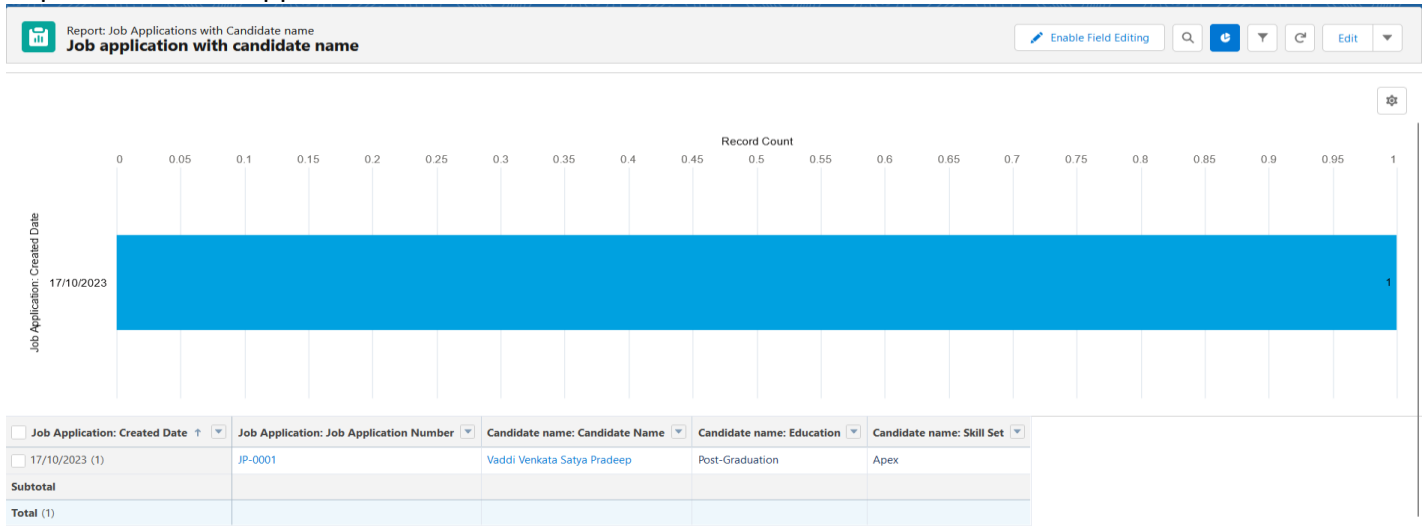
Report: Job Applications with Candidate name
Job application with candidate name

Enable Field Editing

Edit

Record Count

0 0.05 0.1 0.15 0.2 0.25 0.3 0.35 0.4 0.45 0.5 0.55 0.6 0.65 0.7 0.75 0.8 0.85 0.9 0.95 1

Job Application: Created Date

17/10/2023

1

| Job Application: Created Date ↑ | Job Application: Job Application Number | Candidate name: Candidate Name | Candidate name: Education | Candidate name: Skill Set |
|---|---|---|---|---|
| 17/10/2023 (1) | JP-0001 | Vaddi Venkata Satya Pradeep | Post-Graduation | Apex |
| Subtotal | | | | |
| Total (1) | | | | |